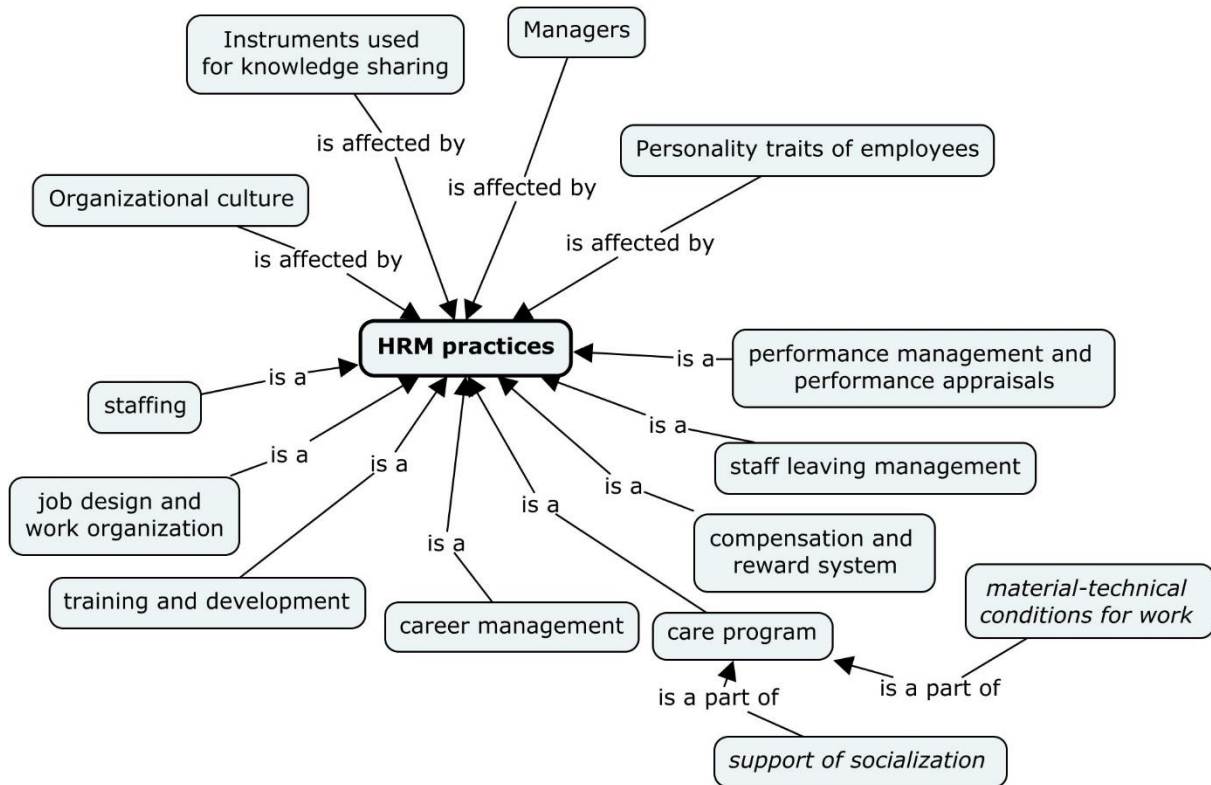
Instruments used for knowledge sharing

Managers

is affected by

is affected by

Personality traits of employees

Organizational culture

is affected by

is affected by

**HRM practices**

is a

performance management and performance appraisals

staffing

is a

is a

is a

staff leaving management

is a

is a

job design and work organization

is a

is a

compensation and reward system

is a

training and development

career management

care program

*material-technical conditions for work*

is a part of

is a part of

*support of socialization*